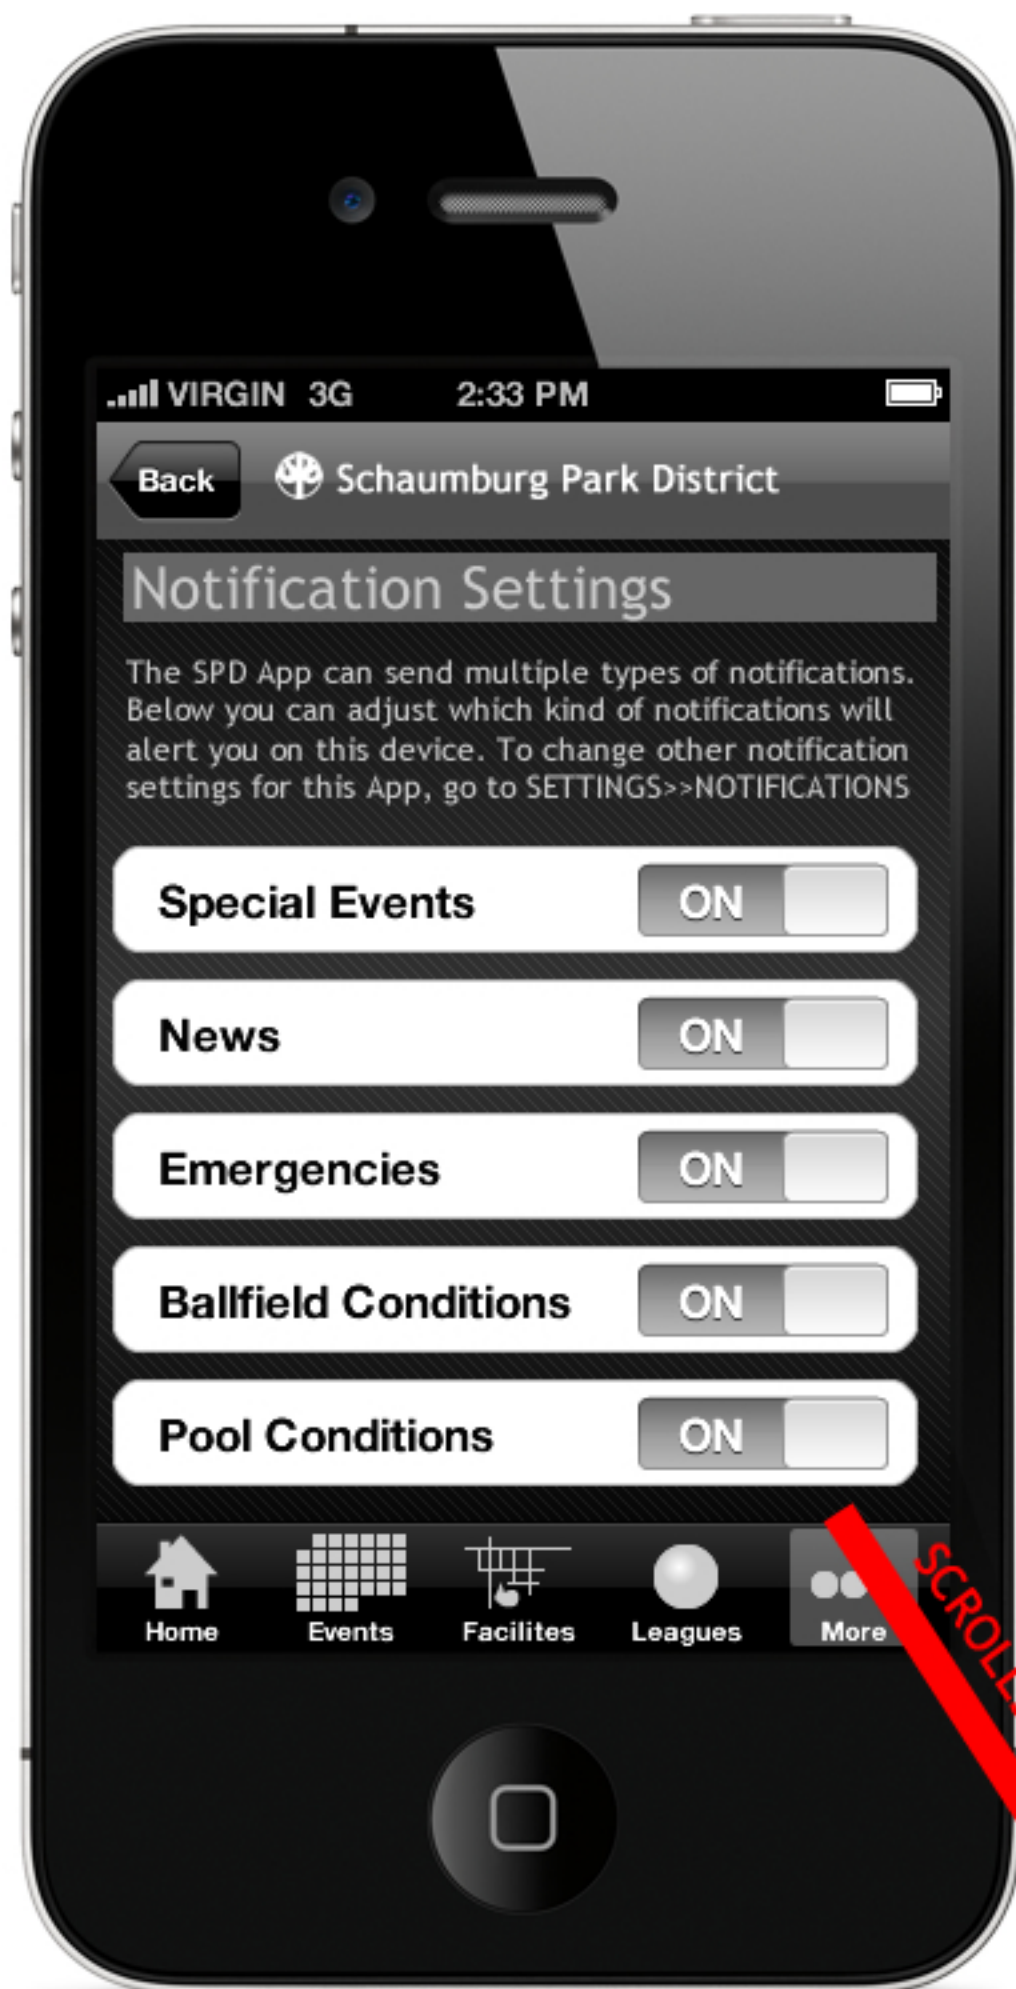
VIRGIN 3G 2:33 PM

Back

Schaumburg Park District

Notification Settings

The SPD App can send multiple types of notifications. Below you can adjust which kind of notifications will alert you on this device. To change other notification settings for this App, go to SETTINGS>>NOTIFICATIONS

Special Events ON

News ON

Emergencies ON

Ballfield Conditions ON

Pool Conditions ON

Home Events Facilites Leagues More

SCROLL